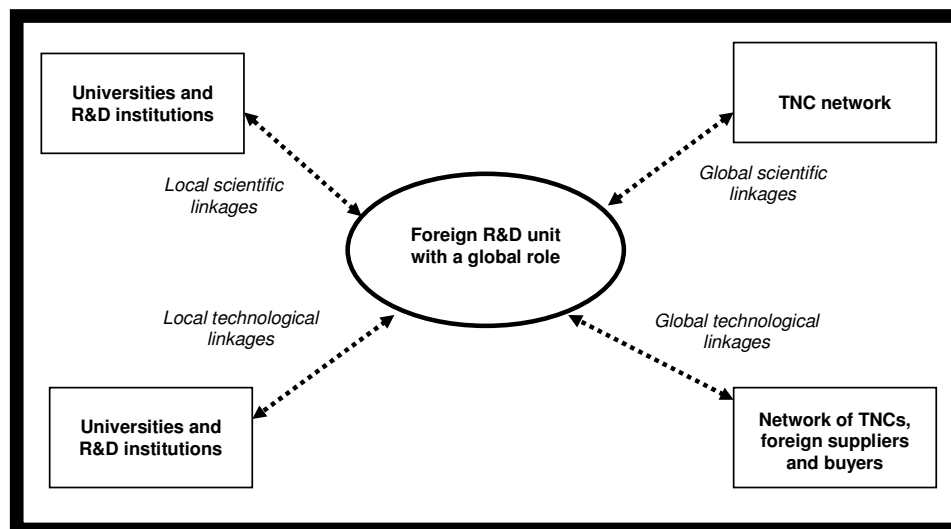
Universities and R&D institutions

TNC network

Local scientific linkages

Global scientific linkages

Foreign R&D unit with a global role

Local technological linkages

Global technological linkages

Universities and R&D institutions

Network of TNCs, foreign suppliers and buyers